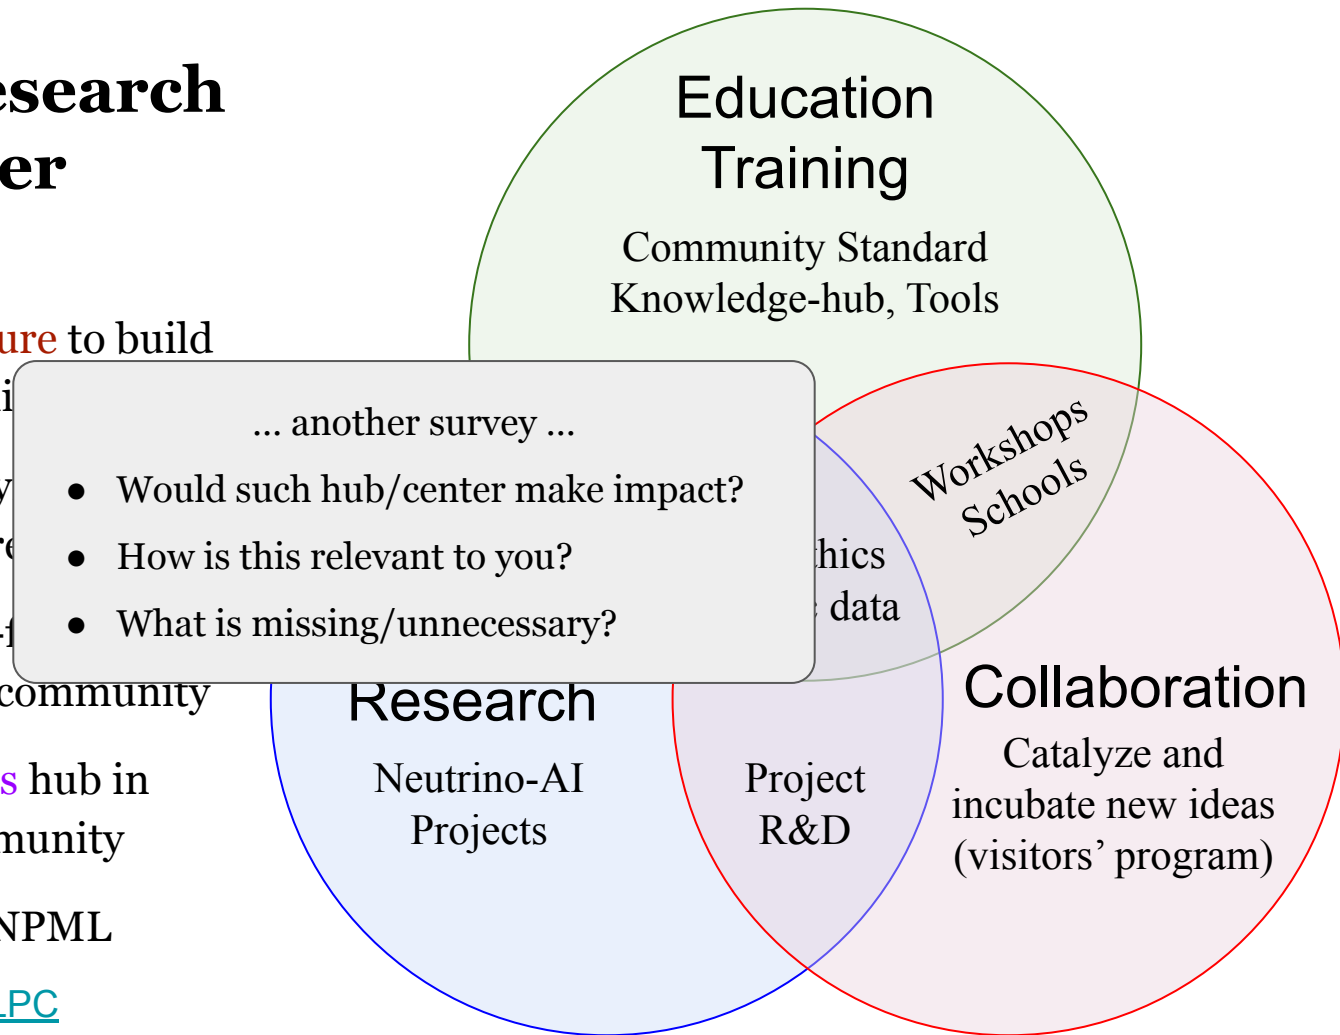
esearch
er

ure to build
i

y
re

-f
community

s hub in
munity

NPML

.PC

Education
Training

Community Standard
Knowledge-hub, Tools

... another survey ...

- Would such hub/center make impact?
- How is this relevant to you?
- What is missing/unnecessary?

Workshops
Schools

hics
data

Research

Neutrino-AI
Projects

Project
R&D

Collaboration

Catalyze and
incubate new ideas
(visitors' program)